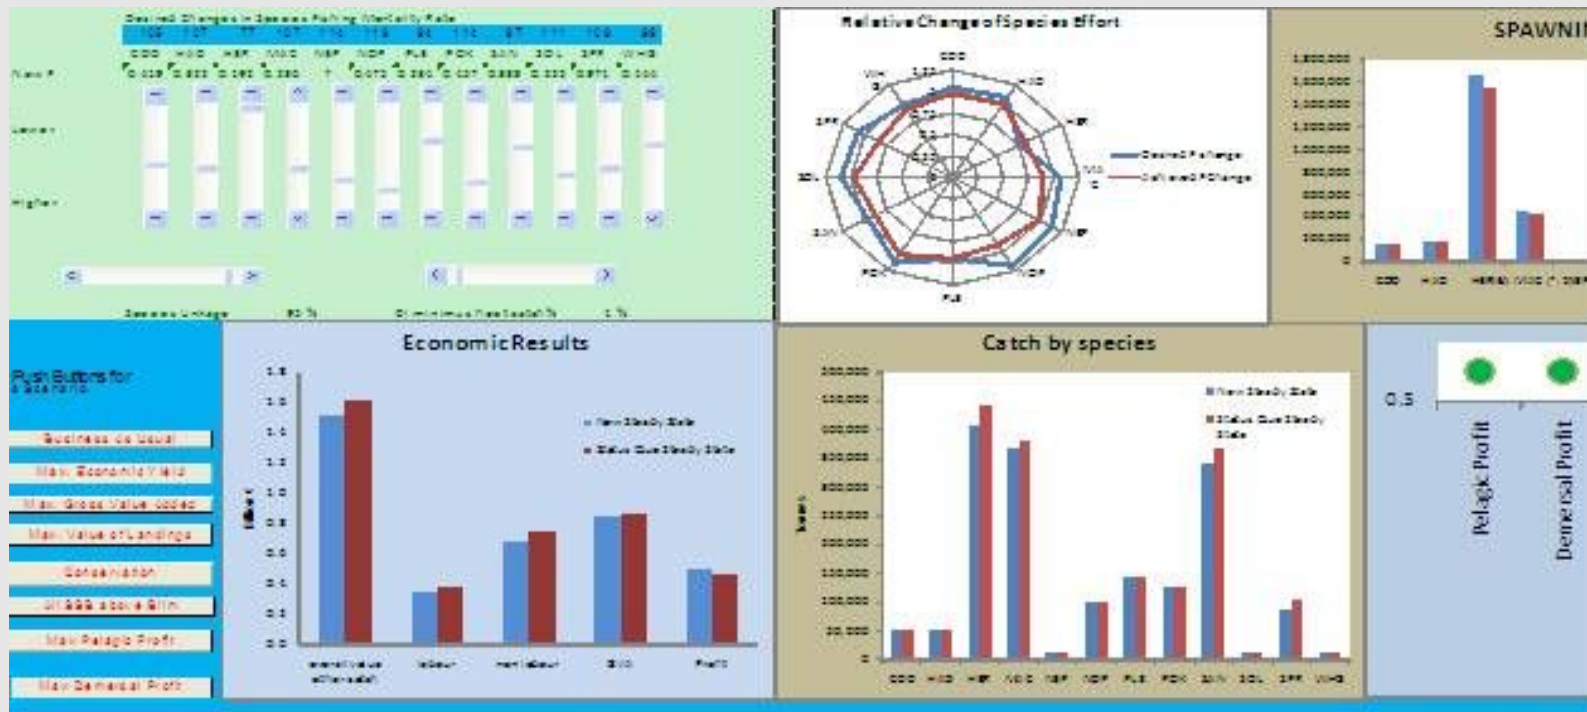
Desired Changes in Species Fishing Mortality Rate

| 100 | 107 | 77 | 107 | 114 | 119 | 94 | 114 | 87 | 111 | 109 | 88 |
|---|---|---|---|---|---|---|---|---|---|---|---|
| COD | HAD | HER | MAC | NEP | NOP | PLE | POK | SAN | SOL | SPR | WHG |

New F
Lower
Higher

Relative Change of Species Effort

COD HAD HER MAC NEP NOP PLE POK SAN SOL SPR WH

Desired F change
Achieved F change

SPAWNIN

Push Buttons for a scenario

Business as Usual
Max. Economic Yield
Max. Gross Value added
Max. Value of Landings
Conservation
All SSB above Blim
Max Pelagic Profit
Max Demersal Profit

Economic Results

New Steady State
Status Quo Steady State

Catch by species

New Steady State
Status Quo Steady State

COD HAD HER MAC NEP NOP PLE POK SAN SOL SPR WHG

0.5

Pelagic Profit
Demersal Profit